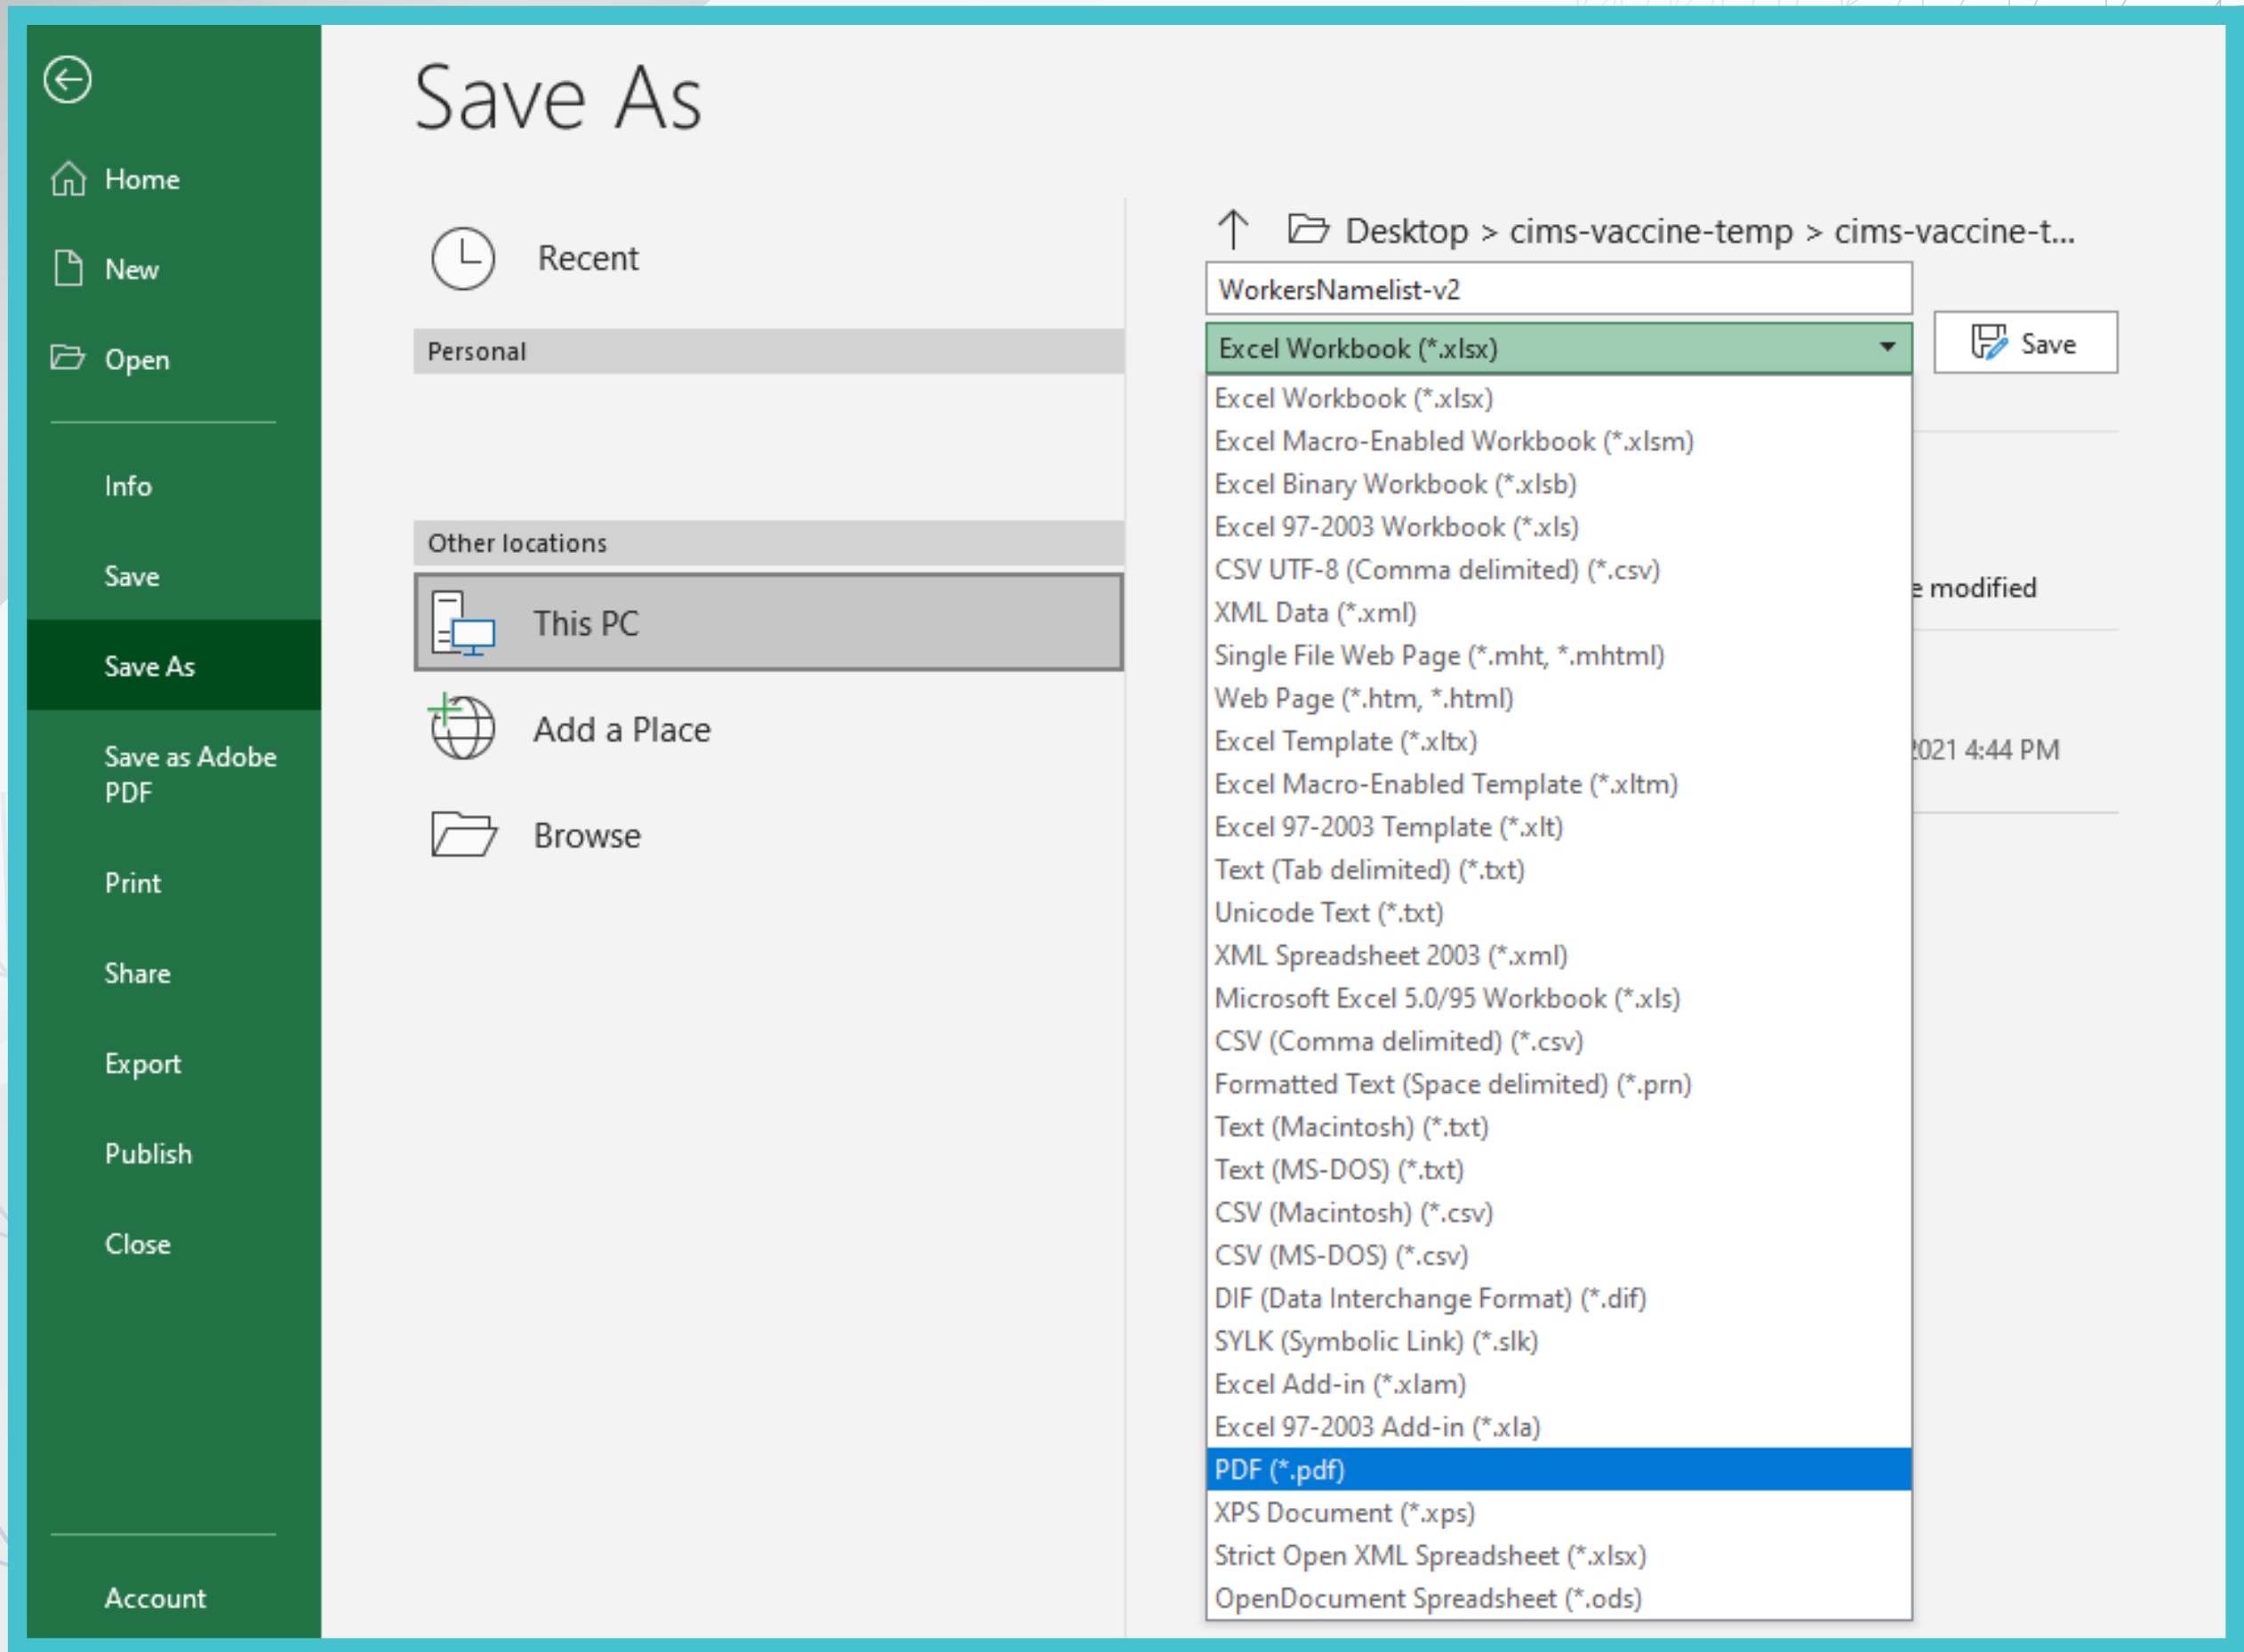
Home

New

Open

Info

Save

Save As

Save as Adobe PDF

Print

Share

Export

Publish

Close

Account

Save As

Recent

Personal

Other locations

This PC

Add a Place

Browse

Desktop > cims-vaccine-temp > cims-vaccine-t...

WorkersNamelist-v2

Excel Workbook (*.xlsx)

Save

Excel Workbook (*.xlsx)
Excel Macro-Enabled Workbook (*.xlsm)
Excel Binary Workbook (*.xlsb)
Excel 97-2003 Workbook (*.xls)
CSV UTF-8 (Comma delimited) (*.csv)
XML Data (*.xml)
Single File Web Page (*.mht, *.mhtml)
Web Page (*.htm, *.html)
Excel Template (*.xltx)
Excel Macro-Enabled Template (*.xltm)
Excel 97-2003 Template (*.xlt)
Text (Tab delimited) (*.txt)
Unicode Text (*.txt)
XML Spreadsheet 2003 (*.xml)
Microsoft Excel 5.0/95 Workbook (*.xls)
CSV (Comma delimited) (*.csv)
Formatted Text (Space delimited) (*.prn)
Text (Macintosh) (*.txt)
Text (MS-DOS) (*.txt)
CSV (Macintosh) (*.csv)
CSV (MS-DOS) (*.csv)
DIF (Data Interchange Format) (*.dif)
SYLK (Symbolic Link) (*.slk)
Excel Add-in (*.xlam)
Excel 97-2003 Add-in (*.xla)
PDF (*.pdf)
XPS Document (*.xps)
Strict Open XML Spreadsheet (*.xlsx)
OpenDocument Spreadsheet (*.ods)

e modified

021 4:44 PM